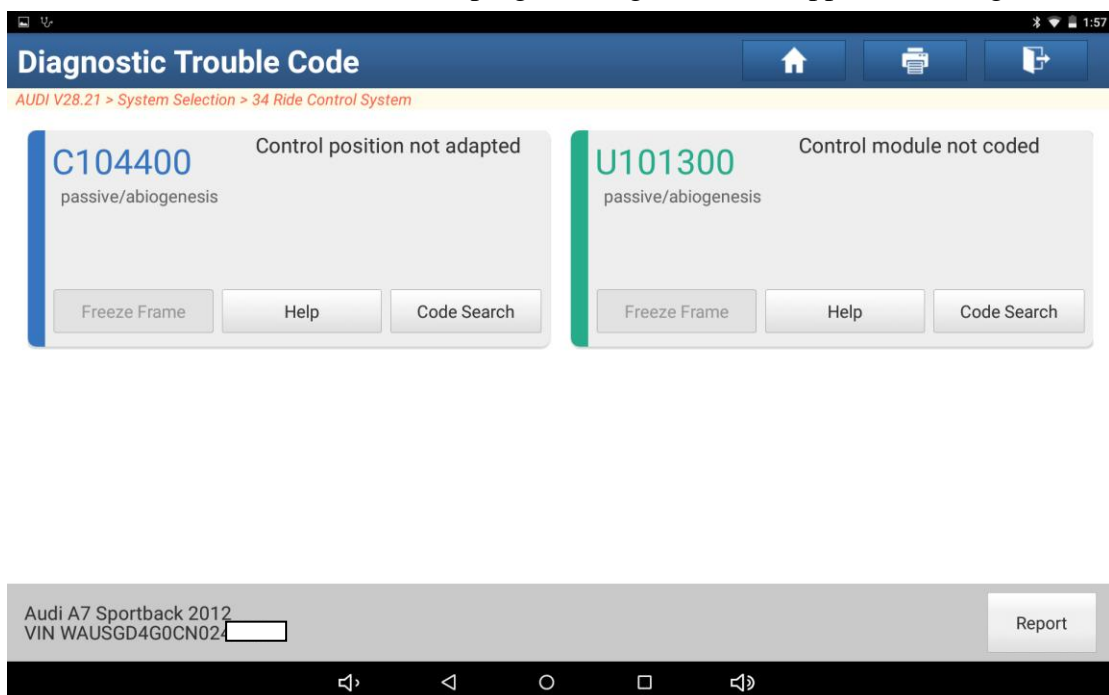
1:57

Diagnostic Trouble Code

AUDI V28.21 > System Selection > 34 Ride Control System

C104400
Control position not adapted
passive/abiogenesis

Freeze Frame
Help
Code Search

U101300
Control module not coded
passive/abiogenesis

Freeze Frame
Help
Code Search

Audi A7 Sportback 2012
VIN WAUSGD4G0CN024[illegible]

Report